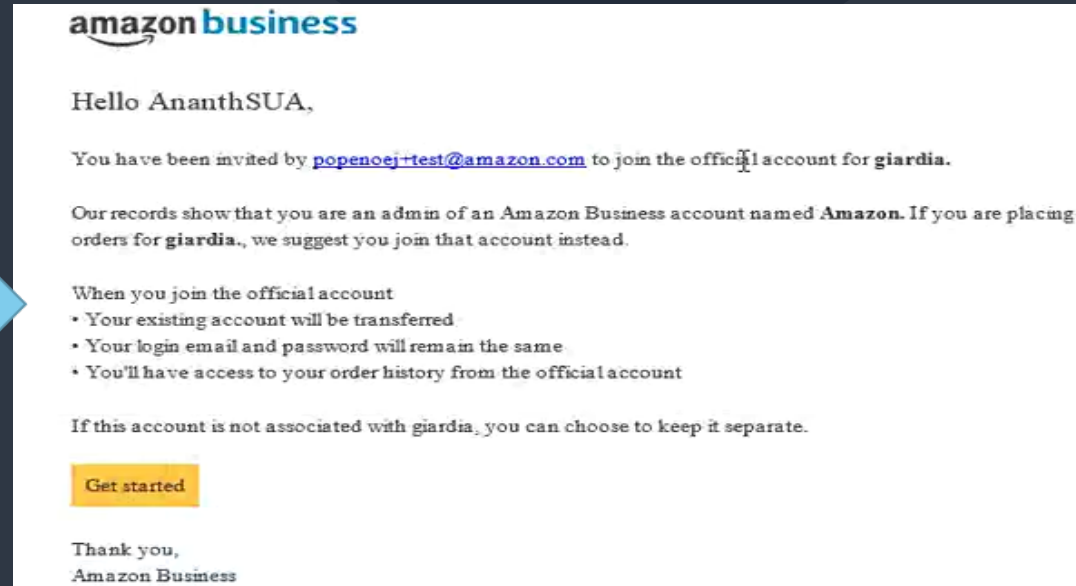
amazon business

Hello AnanthSUA,

You have been invited by popenoej+test@amazon.com to join the official account for giardia.

Our records show that you are an admin of an Amazon Business account named Amazon. If you are placing orders for giardia., we suggest you join that account instead.

When you join the official account
• Your existing account will be transferred
• Your login email and password will remain the same
• You'll have access to your order history from the official account

If this account is not associated with giardia, you can choose to keep it separate.

Get started

Thank you,
Amazon Business